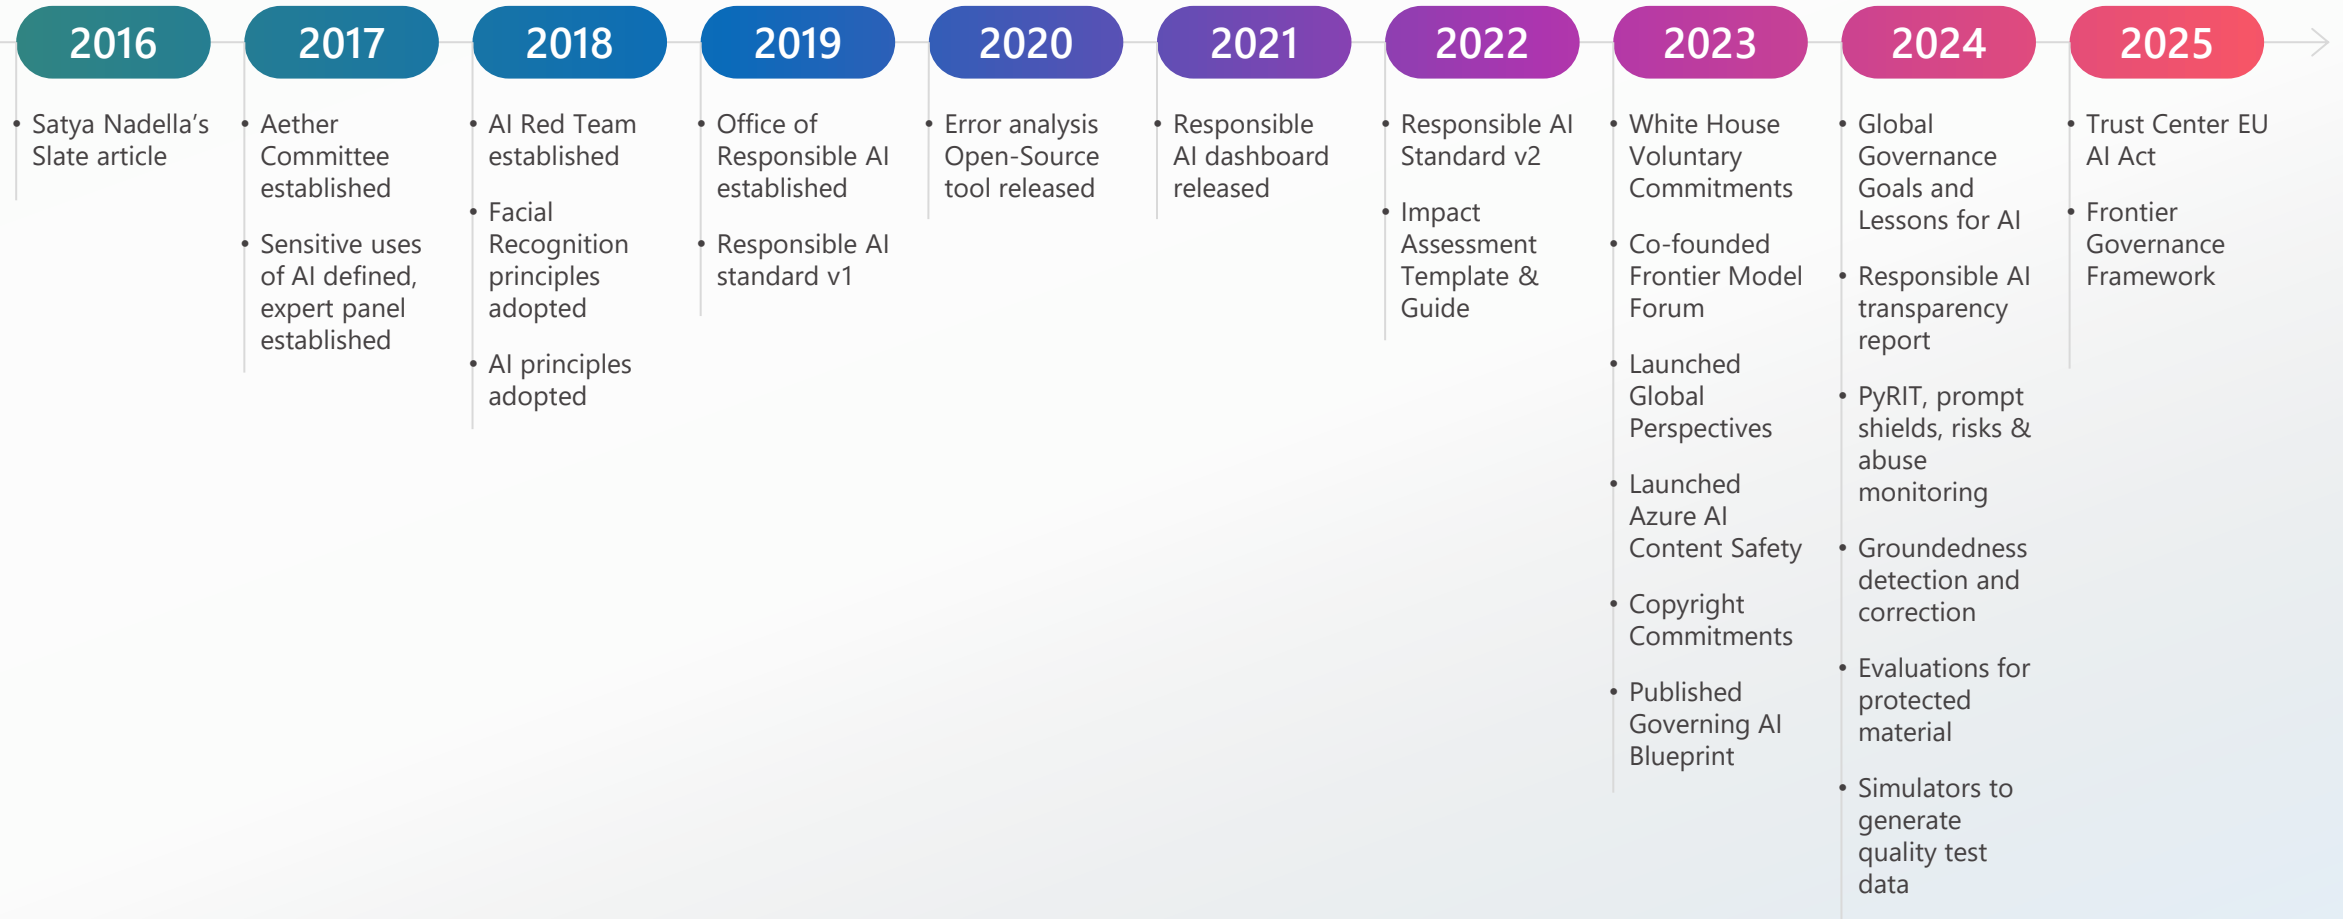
2016

- Satya Nadella's Slate article

2017

- Aether Committee established
- Sensitive uses of AI defined, expert panel established

2018

- AI Red Team established
- Facial Recognition principles adopted
- AI principles adopted

2019

- Office of Responsible AI established
- Responsible AI standard v1

2020

- Error analysis Open-Source tool released

2021

- Responsible AI dashboard released

2022

- Responsible AI Standard v2
- Impact Assessment Template & Guide

2023

- White House Voluntary Commitments
- Co-founded Frontier Model Forum
- Launched Global Perspectives
- Launched Azure AI Content Safety
- Copyright Commitments
- Published Governing AI Blueprint

2024

- Global Governance Goals and Lessons for AI
- Responsible AI transparency report
- PyRIT, prompt shields, risks & abuse monitoring
- Groundedness detection and correction
- Evaluations for protected material
- Simulators to generate quality test data

2025

- Trust Center EU AI Act
- Frontier Governance Framework